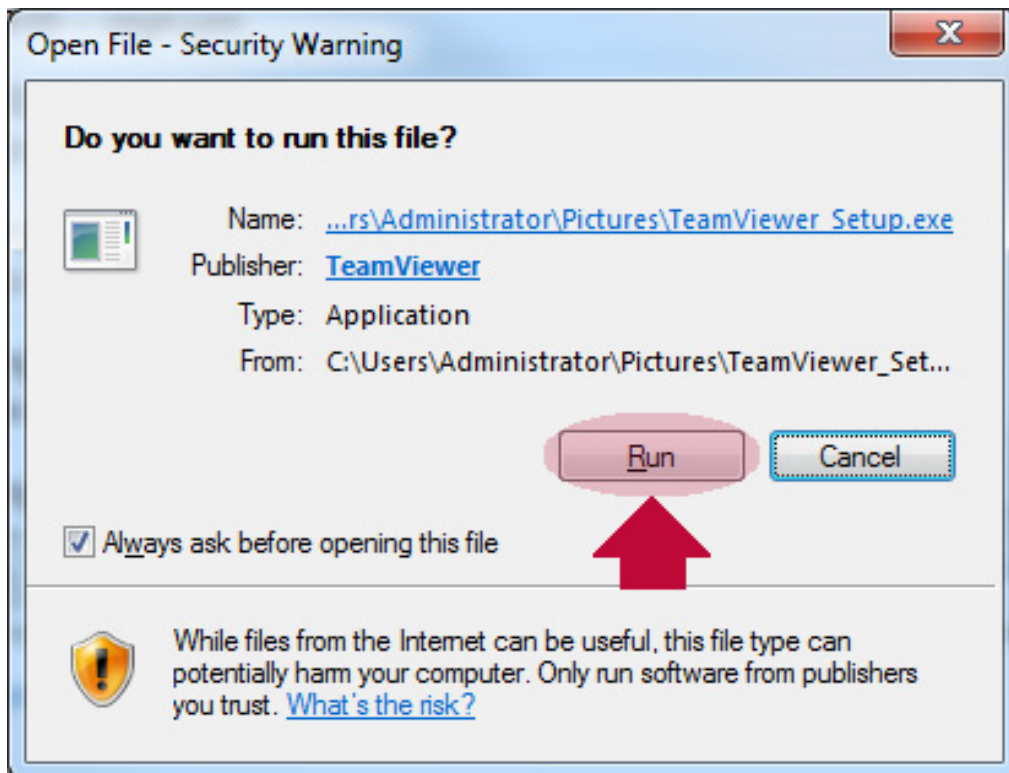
Open File - Security Warning

Do you want to run this file?

Name: ...rs\Administrator\Pictures\TeamViewer_Setup.exe
Publisher: TeamViewer
Type: Application
From: C:\Users\Administrator\Pictures\TeamViewer_Set...

Run
Cancel

Always ask before opening this file

While files from the Internet can be useful, this file type can potentially harm your computer. Only run software from publishers you trust. What's the risk?